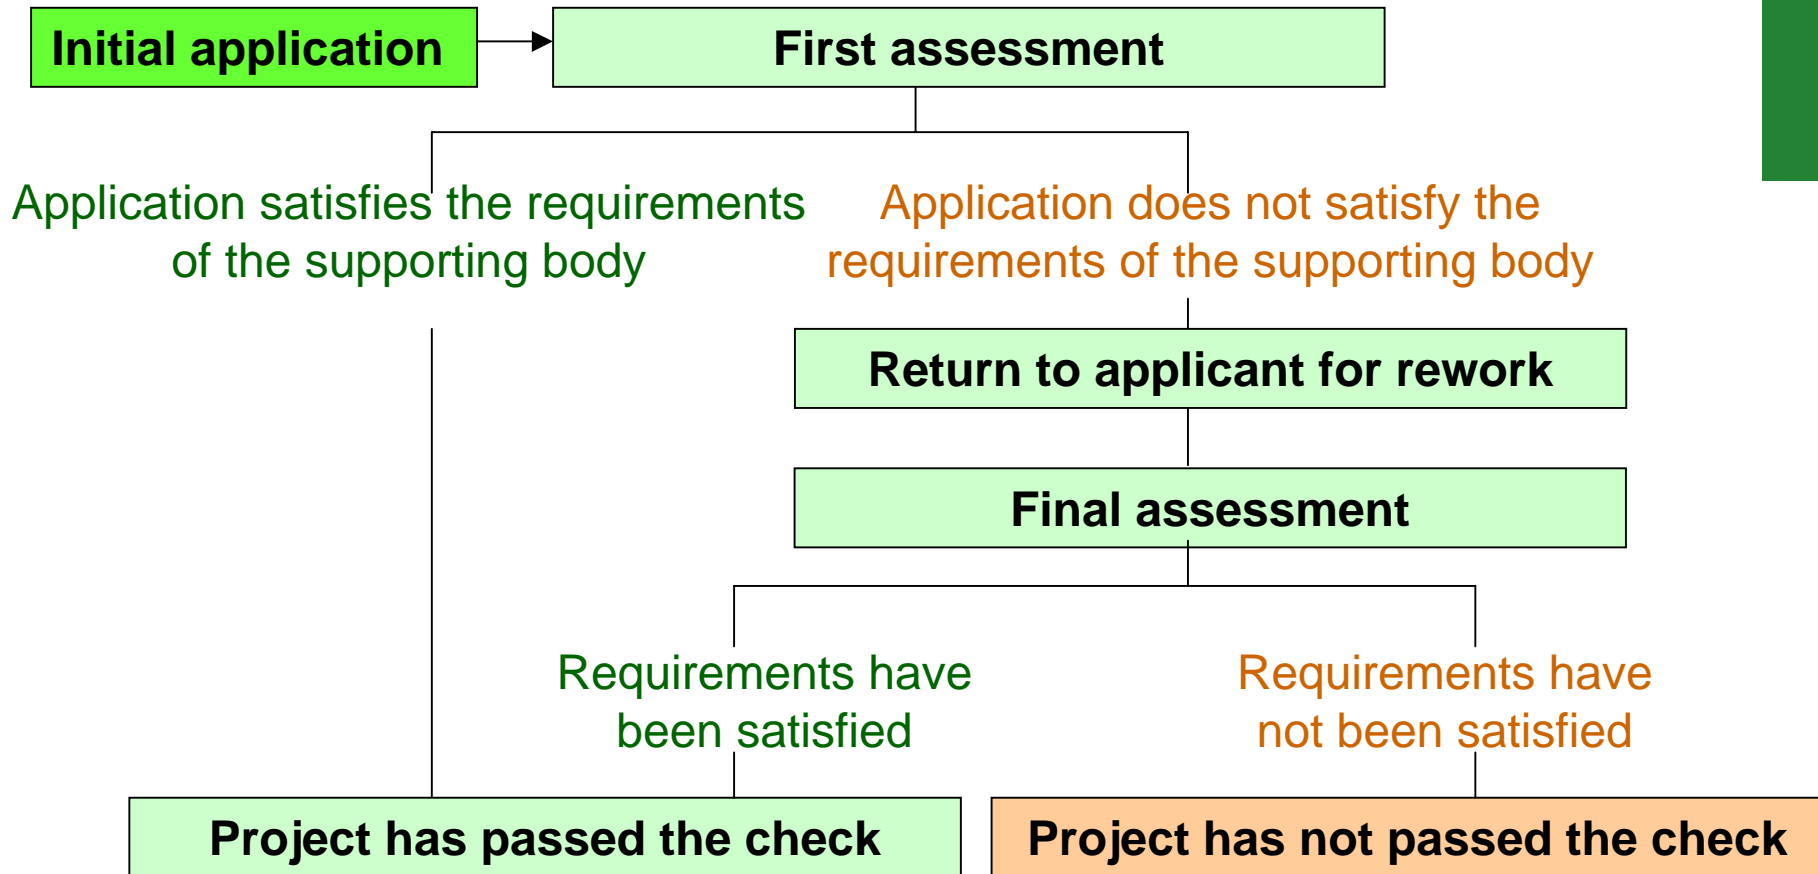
Initial application

First assessment

Application satisfies the requirements of the supporting body

Application does not satisfy the requirements of the supporting body

Return to applicant for rework

Final assessment

Requirements have been satisfied

Requirements have not been satisfied

Project has passed the check

Project has not passed the check